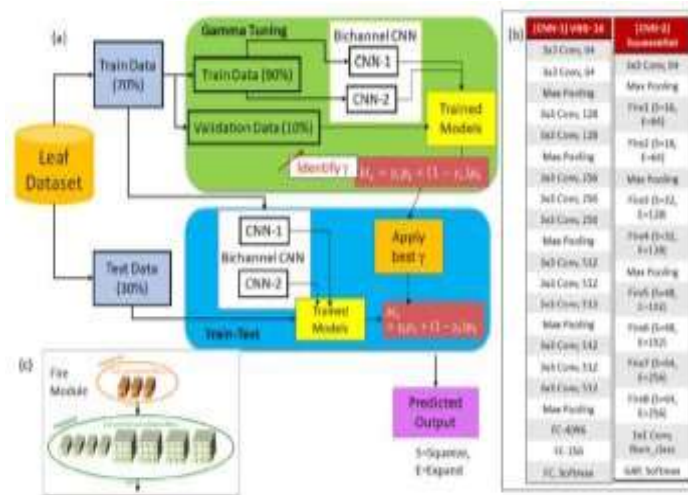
(a)

Leaf Dataset

Train Data (70%)

Gamma Tuning

Bichannel CNN

Train Data (90%)

CNN-1

CNN-2

Validation Data (10%)

Trained Models

Identify γ

$M_γ = γ_i p_1 + (1 - γ_i) p_2$

Test Data (30%)

CNN-1

Bichannel CNN

CNN-2

Trained Models

Apply best γ

$M_γ = γ_i p_1 + (1 - γ_i) p_2$

Train-Test

Predicted Output

S=Squeeze, E=Expand

(c)

Fire Module

(b)

| [CNN-1] VGG-16 | [CNN-2] SqueezeNet |
|---|---|
| 3x3 Conv, 64 | 3x3 Conv, 64 |
| 3x3 Conv, 64 | Max Pooling |
| Max Pooling | Fire1 (S=16, E=64) |
| 3x3 Conv, 128 | Fire2 (S=16, E=64) |
| 3x3 Conv, 128 | Max Pooling |
| Max Pooling | Fire3 (S=32, E=128) |
| 3x3 Conv, 256 | Fire4 (S=32, E=128) |
| 3x3 Conv, 256 | Max Pooling |
| 3x3 Conv, 256 | Fire5 (S=48, E=192) |
| Max Pooling | Fire6 (S=48, E=192) |
| 3x3 Conv, 512 | Fire7 (S=64, E=256) |
| 3x3 Conv, 512 | Fire8 (S=64, E=256) |
| 3x3 Conv, 512 | 1x1 Conv, Num_class |
| Max Pooling | GAP, Softmax |
| 3x3 Conv, 512 | |
| 3x3 Conv, 512 | |
| 3x3 Conv, 512 | |
| Max Pooling | |
| FC-4096 | |
| FC-150 | |
| FC, Softmax | |